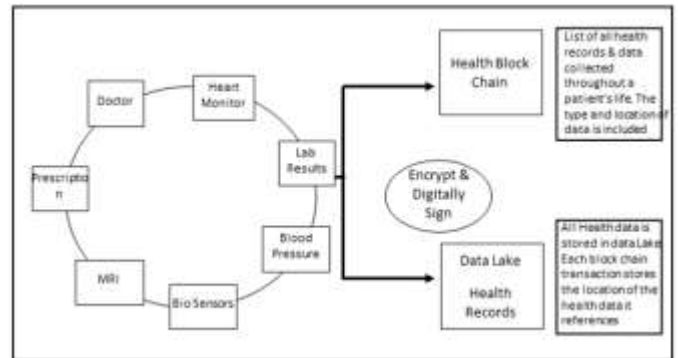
Doctor

Heart Monitor

Lab Results

Blood Pressure

Bio Sensors

MRI

Prescription

Health Block Chain

List of all health records & data collected throughout a patient's life. The type and location of data is included

Encrypt & Digitally Sign

Data Lake

Health Records

All Health data is stored in data Lake. Each block chain transaction stores the location of the health data it references